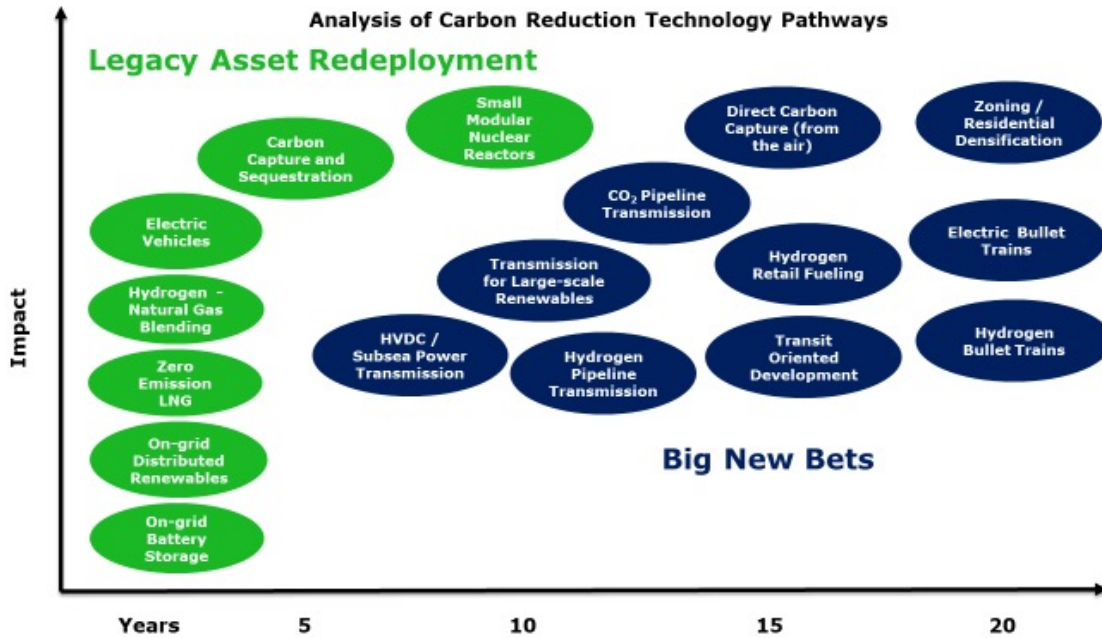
Analysis of Carbon Reduction Technology Pathways

Legacy Asset Redeployment

Carbon Capture and Sequestration

Small Modular Nuclear Reactors

Direct Carbon Capture (from the air)

Zoning / Residential Densification

Electric Vehicles

$CO_2$ Pipeline Transmission

Electric Bullet Trains

Hydrogen Retail Fueling

Transmission for Large-scale Renewables

Hydrogen - Natural Gas Blending

HVDC / Subsea Power Transmission

Hydrogen Pipeline Transmission

Transit Oriented Development

Hydrogen Bullet Trains

Zero Emission LNG

On-grid Distributed Renewables

Big New Bets

On-grid Battery Storage

Impact

Years 5 10 15 20